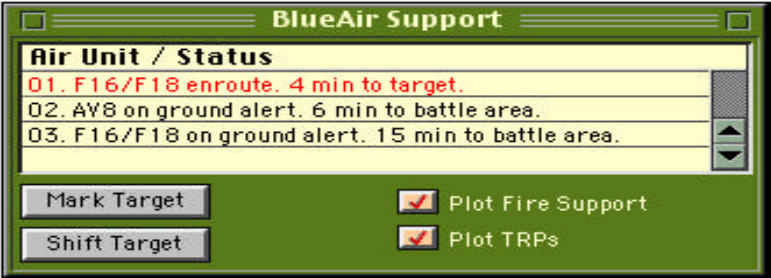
BlueAir Support

| Air Unit / Status |
|---|
| 01. F16/F18 enroute. 4 min to target. |
| 02. AV8 on ground alert. 6 min to battle area. |
| 03. F16/F18 on ground alert. 15 min to battle area. |

Mark Target

Shift Target

Plot Fire Support

Plot TRPs